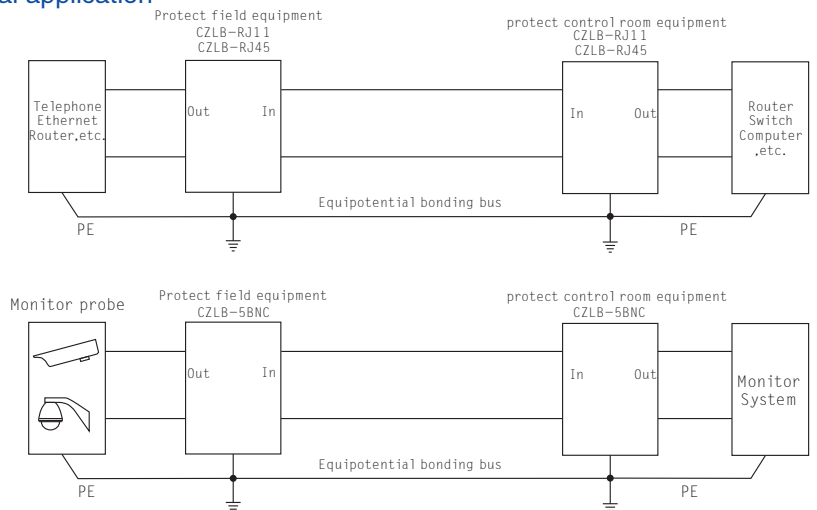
al application

Protect field equipment
CZLB-RJ11
CZLB-RJ45

protect control room equipment
CZLB-RJ11
CZLB-RJ45

Telephone
Ethernet
Router,etc.

Out In

In Out

Router
Switch
Computer
,etc.

Equipotential bonding bus

PE

PE

Monitor probe

Protect field equipment
CZLB-5BNC

protect control room equipment
CZLB-5BNC

Out In

In Out

Monitor
System

Equipotential bonding bus

PE

PE